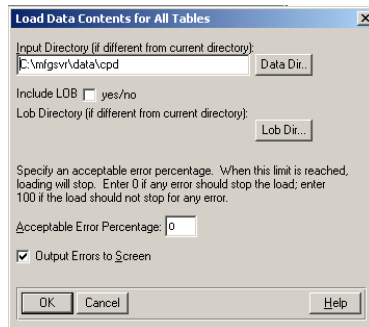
Load Data Contents for All Tables

Input Directory (if different from current directory):

C:\mfgsvr\data\cpd

Data Dir..

Include LOB yes/no

Lob Directory (if different from current directory):

Lob Dir...

Specify an acceptable error percentage. When this limit is reached, loading will stop. Enter 0 if any error should stop the load; enter 100 if the load should not stop for any error.

Acceptable Error Percentage: 0

Output Errors to Screen

OK

Cancel

Help